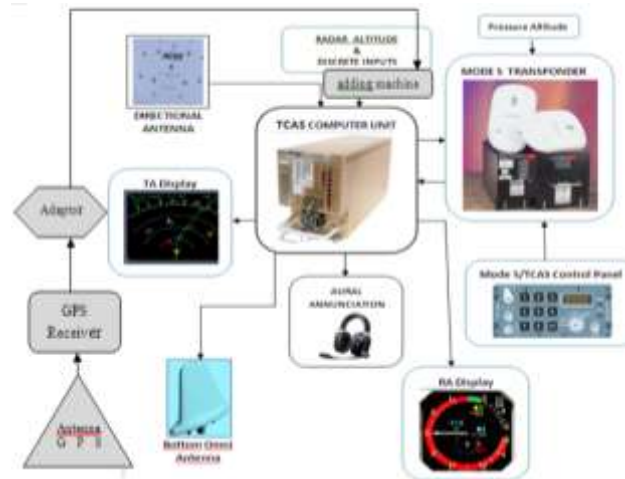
Pressure Altitude

RADAR ALTITUDE & DISCRETE INPUTS

adding machine

MODE S TRANSPONDER

DIRECTIONAL ANTENNA

TCAS COMPUTER UNIT

TA Display

Adaptor

GPS Receiver

AURAL ANNUNCIATION

Mode S/TCAS Control Panel

RA Display

Bottom Omni Antenna

Antenna G P S